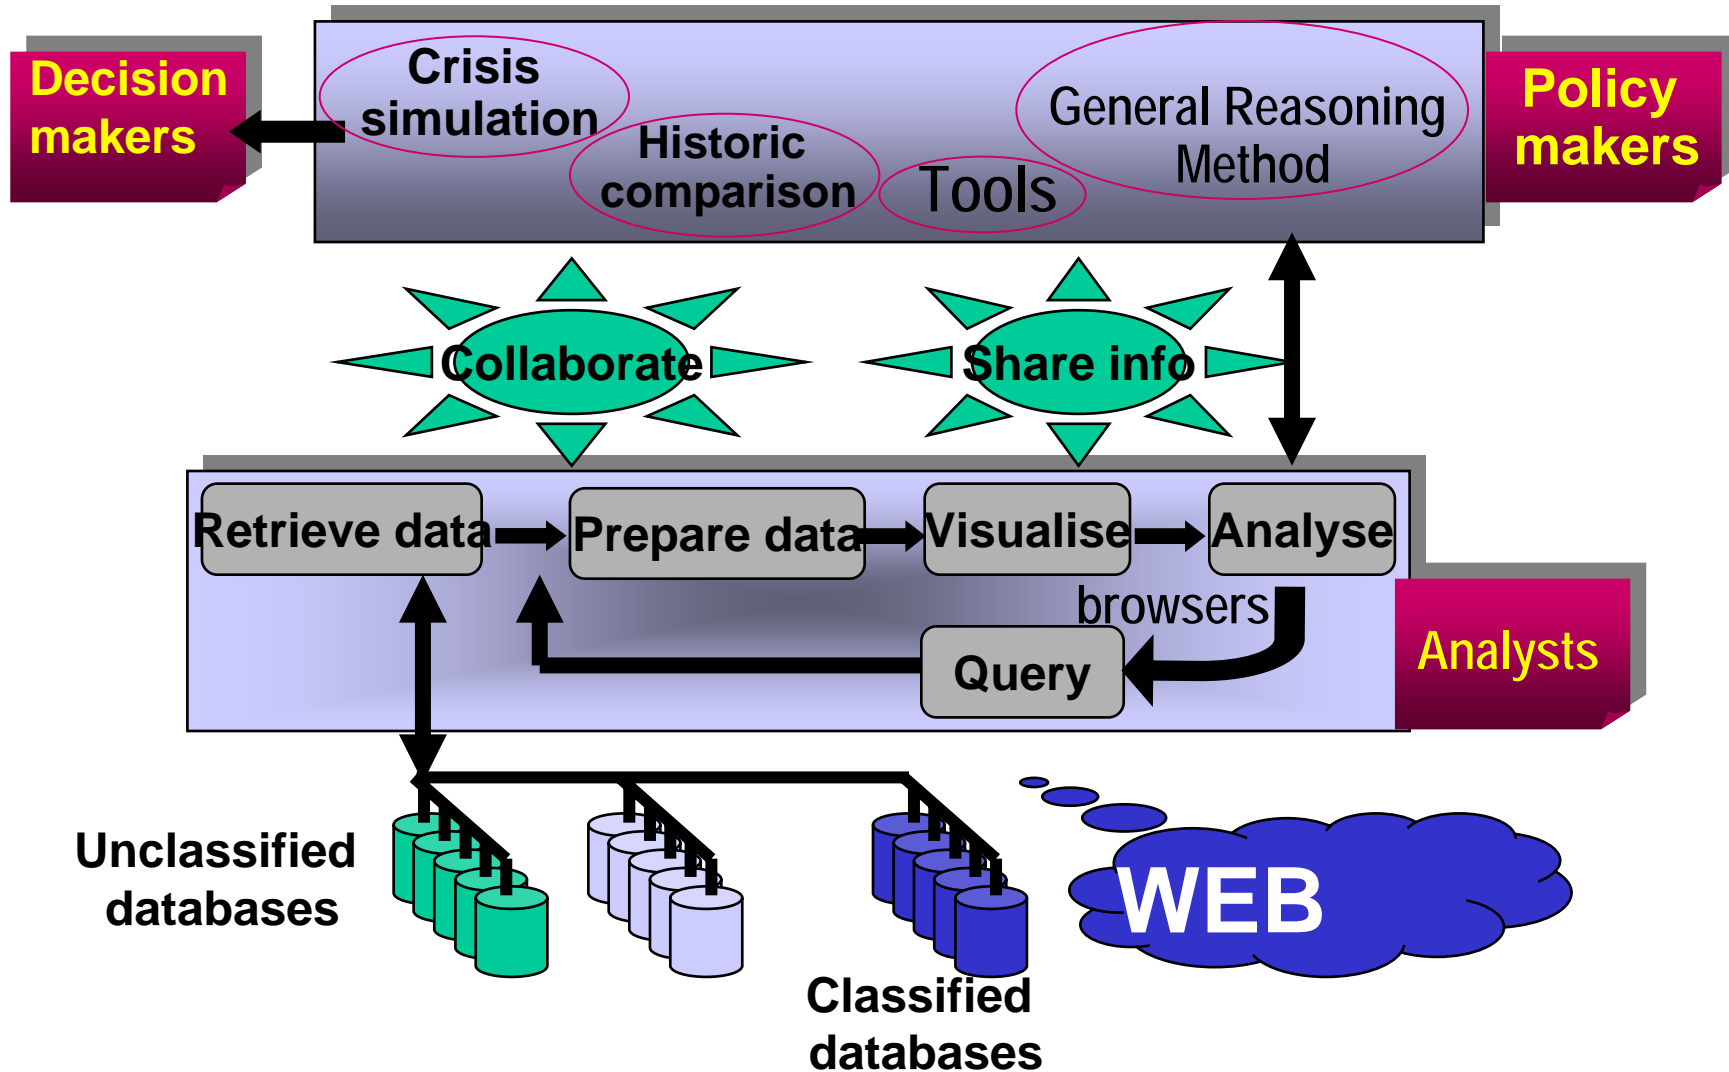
Decision makers

Crisis simulation

Historic comparison

Tools

General Reasoning Method

Policy makers

Collaborate

Share info

Retrieve data

Prepare data

Visualise

Analyse

browsers

Query

Analysts

Unclassified databases

Classified databases

WEB